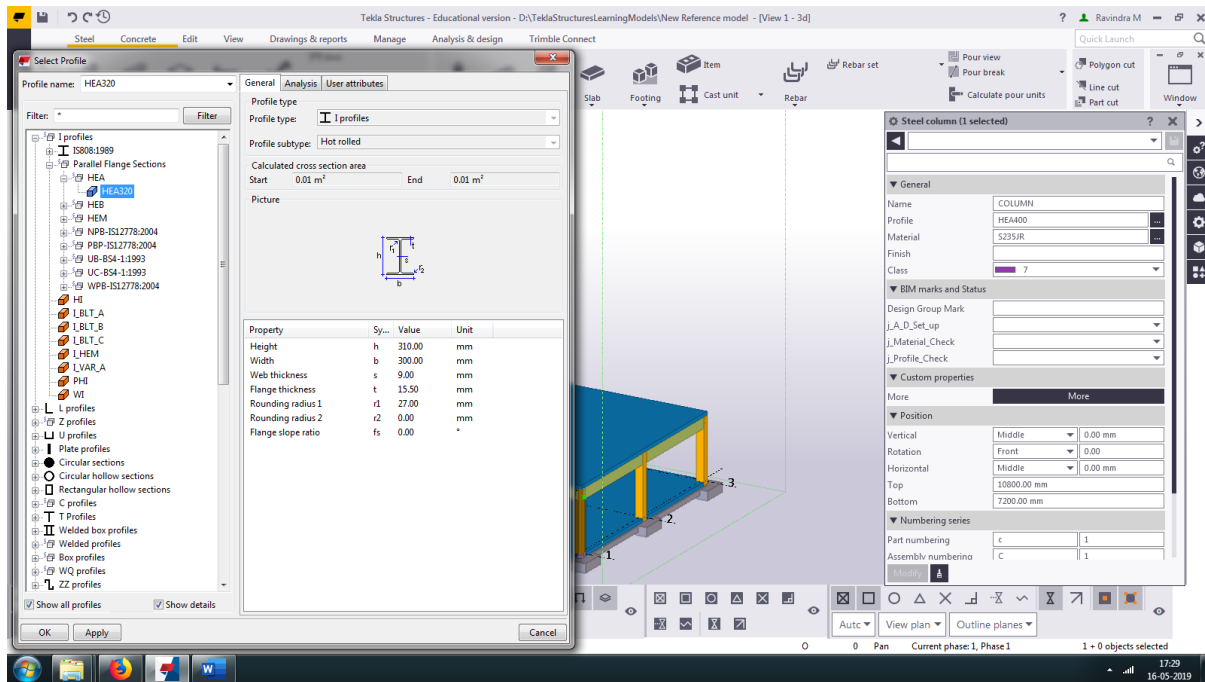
Tekla Structures - Educational version - D:\TeklaStructuresLearningModels\New Reference model - [View 1 - 3d]

? Ravindra M

Steel Concrete Edit View Drawings & reports Manage Analysis & design Trimble Connect

Quick Launch

Slab Footing Item Cast unit Rebar Rebar set Pour view Pour break Calculate pour units Polygon cut Line cut Part cut Window

Select Profile

Profile name: HEA320

General Analysis User attributes

Profile type

Profile type: I profiles

Profile subtype: Hot rolled

Calculated cross section area

Start 0.01 m² End 0.01 m²

Picture

h r1 t s r2 b

Filter: * Filter

I profiles
IS808:1989
Parallel Flange Sections
HEA
HEA320
HEB
HEM
NPB-IS12778:2004
PBP-IS12778:2004
UB-BS4-1:1993
UC-BS4-1:1993
WPB-IS12778:2004
HI
I_BLT_A
I_BLT_B
I_BLT_C
I_HEM
I_VAR_A
PHI
WI
L profiles
Z profiles
U profiles
Plate profiles
Circular sections
Circular hollow sections
Rectangular hollow sections
C profiles
T Profiles
Welded box profiles
Welded profiles
Box profiles
WQ profiles
ZZ profiles

| Property | Sy... | Value | Unit |
|---|---|---|---|
| Height | h | 310.00 | mm |
| Width | b | 300.00 | mm |
| Web thickness | s | 9.00 | mm |
| Flange thickness | t | 15.50 | mm |
| Rounding radius 1 | r1 | 27.00 | mm |
| Rounding radius 2 | r2 | 0.00 | mm |
| Flange slope ratio | fs | 0.00 | ° |

Show all profiles Show details

OK Apply Cancel

Steel column (1 selected)

General
Name COLUMN
Profile HEA400
Material S235JR
Finish
Class 7

BIM marks and Status
Design Group Mark
j_A_D_Set_up
j_Material_Check
j_Profile_Check

Custom properties
More More

Position
Vertical Middle 0.00 mm
Rotation Front 0.00
Horizontal Middle 0.00 mm
Top 10800.00 mm
Bottom 7200.00 mm

Numbering series
Part numbering c 1
Assembly numbering C 1

Modify

1. 2. 3.

Auto View plan Outline planes

O 0 Pan Current phase: 1, Phase 1 1 + 0 objects selected

17:29
16-05-2019